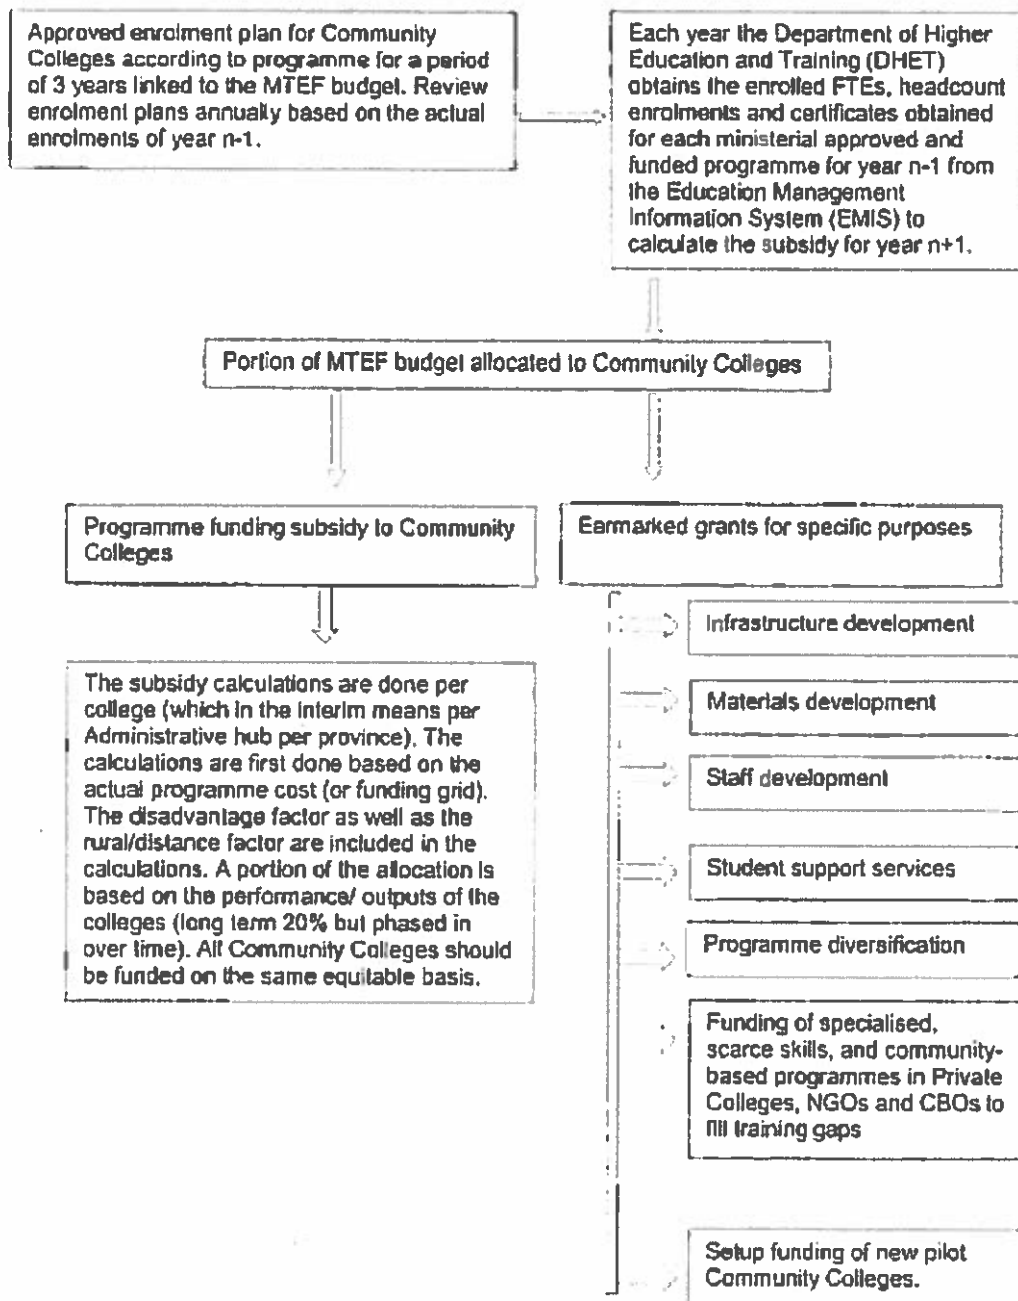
Approved enrolment plan for Community Colleges according to programme for a period of 3 years linked to the MTEF budget. Review enrolment plans annually based on the actual enrolments of year n-1.

Each year the Department of Higher Education and Training (DHET) obtains the enrolled FTEs, headcount enrolments and certificates obtained for each ministerial approved and funded programme for year n-1 from the Education Management Information System (EMIS) to calculate the subsidy for year n+1.

Portion of MTEF budget allocated to Community Colleges

Programme funding subsidy to Community Colleges

Earmarked grants for specific purposes

The subsidy calculations are done per college (which in the interim means per Administrative hub per province). The calculations are first done based on the actual programme cost (or funding grid). The disadvantage factor as well as the rural/distance factor are included in the calculations. A portion of the allocation is based on the performance/ outputs of the colleges (long term 20% but phased in over time). All Community Colleges should be funded on the same equitable basis.

Infrastructure development

Materials development

Staff development

Student support services

Programme diversification

Funding of specialised, scarce skills, and community-based programmes in Private Colleges, NGOs and CBOs to fill training gaps

Setup funding of new pilot Community Colleges.